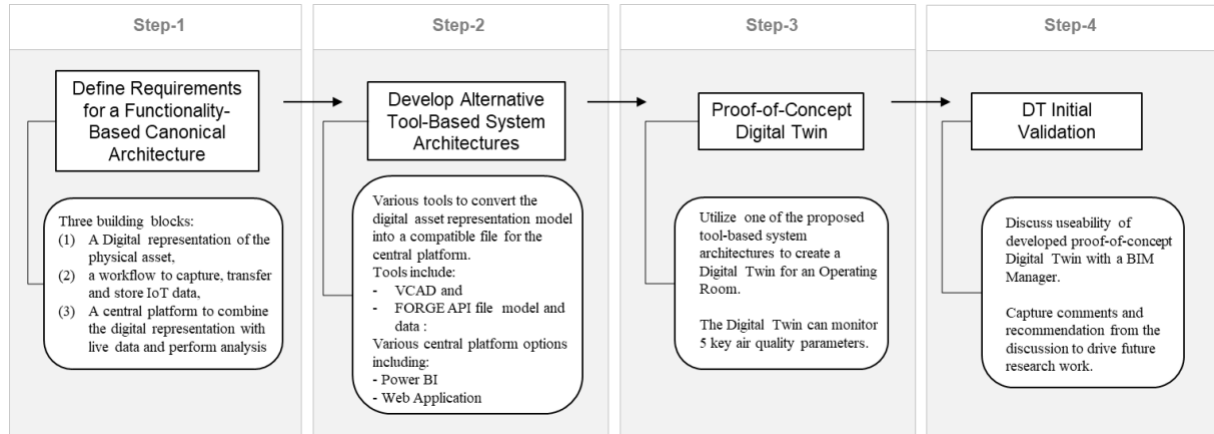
Step-1

Define Requirements for a Functionality-Based Canonical Architecture

Three building blocks:
(1) A Digital representation of the physical asset,
(2) a workflow to capture, transfer and store IoT data,
(3) A central platform to combine the digital representation with live data and perform analysis

Step-2

Develop Alternative Tool-Based System Architectures

Various tools to convert the digital asset representation model into a compatible file for the central platform.
Tools include:
- VCAD and
- FORGE API file model and data :
Various central platform options including:
- Power BI
- Web Application

Step-3

Proof-of-Concept Digital Twin

Utilize one of the proposed tool-based system architectures to create a Digital Twin for an Operating Room.

The Digital Twin can monitor 5 key air quality parameters.

Step-4

DT Initial Validation

Discuss useability of developed proof-of-concept Digital Twin with a BIM Manager.

Capture comments and recommendation from the discussion to drive future research work.